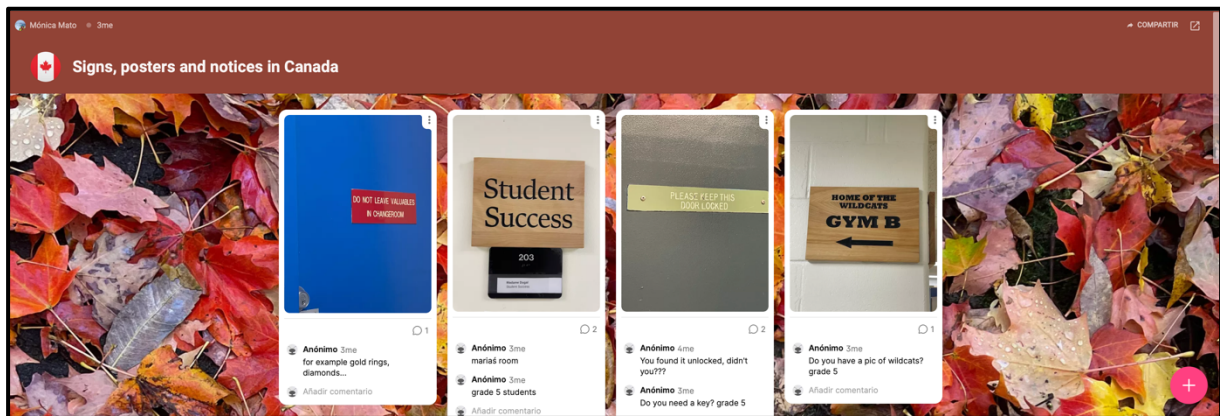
Mónica Mato • 3me

COMPARTIR

Signs, posters and notices in Canada

DO NOT LEAVE VALUABLES IN CHANGEROOM

1

Anónimo 3me
for example gold rings, diamonds...

Añadir comentario

Student Success

203

2

Anónimo 3me
mariaś room

Anónimo 3me
grade 5 students

Añadir comentario

PLEASE KEEP THIS DOOR LOCKED

2

Anónimo 4me
You found it unlocked, didn't you???

Anónimo 3me
Do you need a key? grade 5

HOME OF THE WILDCATS
GYM B

1

Anónimo 3me
Do you have a pic of wildcats? grade 5

Añadir comentario

+